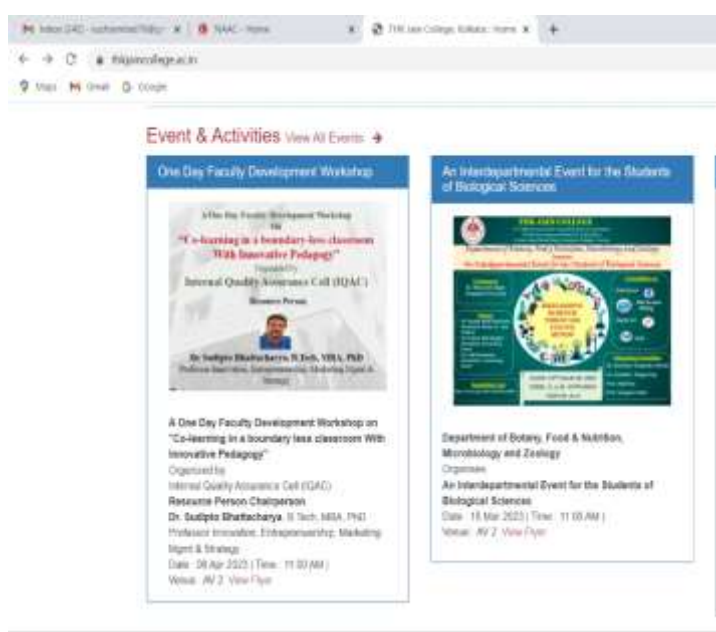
M Inbox (240) - sushanmita@thkjc... × NAAC - Home × Thk Jain College, Kolkata : Home × +

← → C thkjaincollege.ac.in

Maps Gmail Google

Event & Activities View All Events →

One Day Faculty Development Workshop

A One Day Faculty Development Workshop on "Co-learning in a boundary-less classroom With Innovative Pedagogy" Organized by Internal Quality Assurance Cell (IQAC) Resource Person Dr. Sudipto Bhattacharyya, B.Tech, MBA, PhD Professor Innovation, Entrepreneurship, Marketing Mgmt & Strategy

A One Day Faculty Development Workshop on "Co-learning in a boundary less classroom With Innovative Pedagogy"

Organized by

Internal Quality Assurance Cell (IQAC)

Resource Person Chairperson

Dr. Sudipto Bhattacharya, B.Tech, MBA, PhD

Professor Innovation, Entrepreneurship, Marketing Mgmt & Strategy

Date : 06 Apr 2023 | Time : 11:00 AM |

Venue : AV 2 View Flyer

An Interdepartmental Event for the Students of Biological Sciences

THK JAIN COLLEGE

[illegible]

Department of Botany, Food & Nutrition, Microbiology and Zoology

Organises

An Interdepartmental Event for the Students of Biological Sciences

Date : 15 Mar 2023 | Time : 11:00 AM |

Venue : AV 2 View Flyer